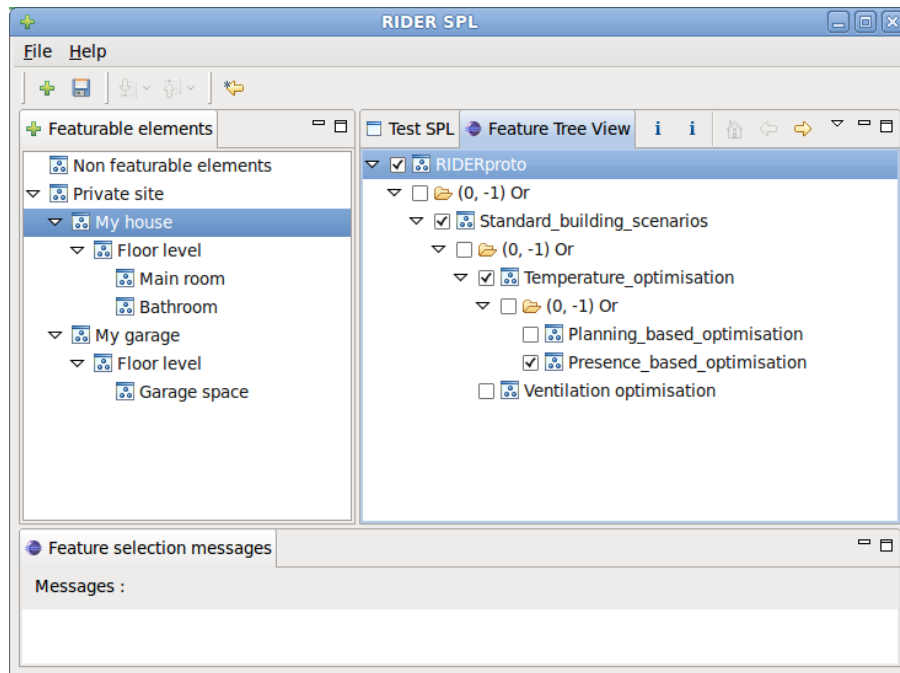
RIDER SPL

File Help

Featurable elements

Non featurable elements
Private site
My house
Floor level
Main room
Bathroom
My garage
Floor level
Garage space

Test SPL Feature Tree View i i

RIDERproto
(0, -1) Or
Standard_building_scenarios
(0, -1) Or
Temperature_optimisation
(0, -1) Or
Planning_based_optimisation
Presence_based_optimisation
Ventilation optimisation

Feature selection messages

Messages :